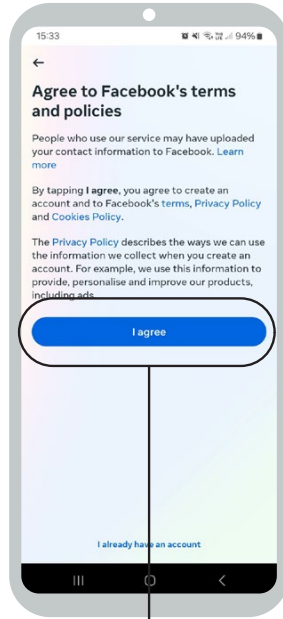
15:33

94%

←

Agree to Facebook's terms and policies

People who use our service may have uploaded your contact information to Facebook. Learn more

By tapping I agree, you agree to create an account and to Facebook's terms, Privacy Policy and Cookies Policy.

The Privacy Policy describes the ways we can use the information we collect when you create an account. For example, we use this information to provide, personalise and improve our products, including ads.

I agree

I already have an account